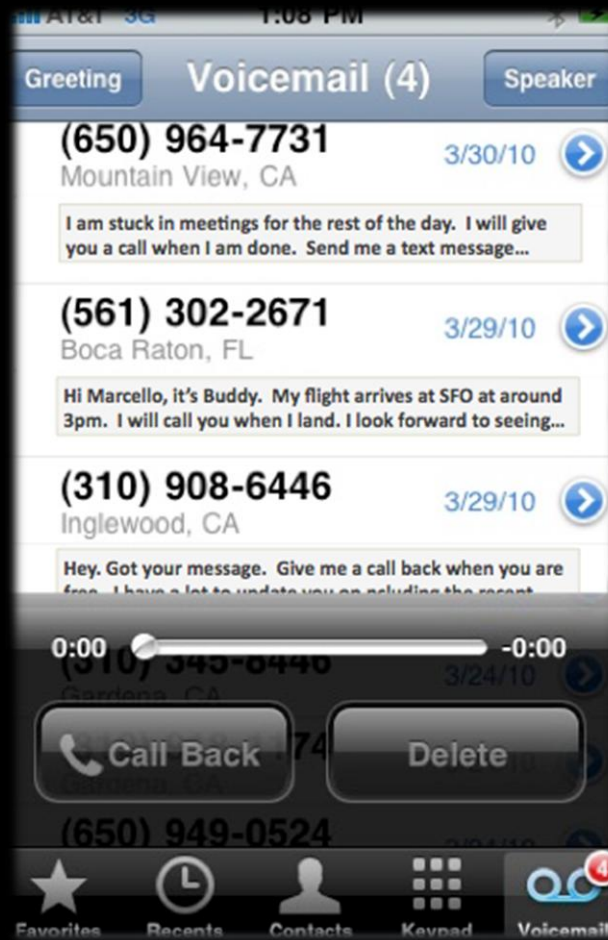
AT&T 3G 1:08 PM

Greeting Voicemail (4) Speaker

(650) 964-7731
Mountain View, CA
3/30/10

I am stuck in meetings for the rest of the day. I will give you a call when I am done. Send me a text message...

(561) 302-2671
Boca Raton, FL
3/29/10

Hi Marcello, it's Buddy. My flight arrives at SFO at around 3pm. I will call you when I land. I look forward to seeing...

(310) 908-6446
Inglewood, CA
3/29/10

Hey. Got your message. Give me a call back when you are free. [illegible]

0:00 -0:00

(310) 345-6446
Gardena, CA
3/24/10

Call Back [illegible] Delete

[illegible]

(650) 949-0524

Favorites Recents Contacts Keypad Voicemail 4